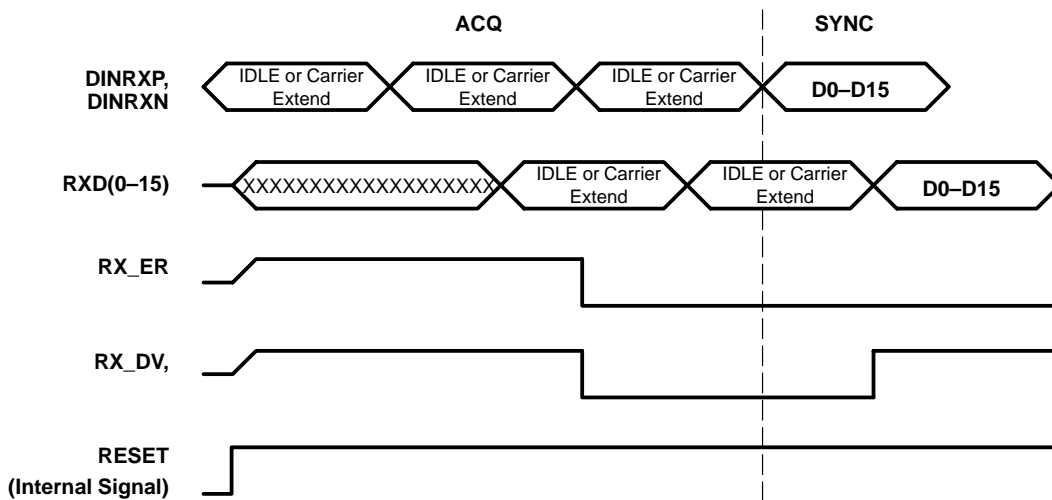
ACQ

SYNC

DINRXP, DINRXN

IDLE or Carrier Extend

IDLE or Carrier Extend

IDLE or Carrier Extend

D0–D15

RXD(0–15)

XXXXXXXXXXXXXXXXXX

IDLE or Carrier Extend

IDLE or Carrier Extend

D0–D15

RX_ER

RX_DV,

RESET (Internal Signal)